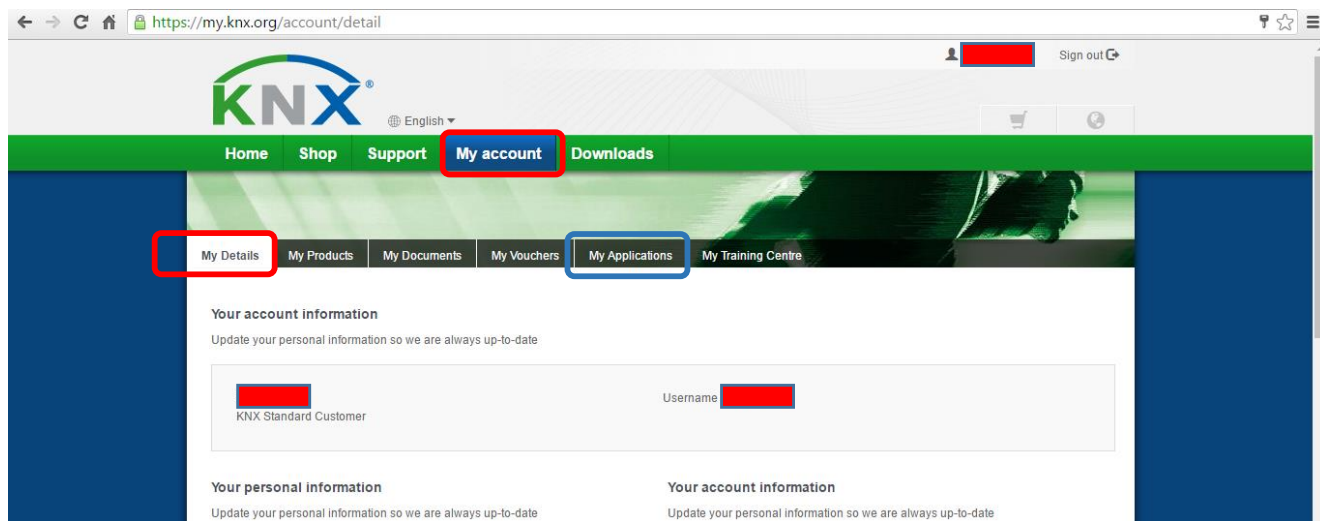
https://my.knx.org/account/detail

Sign out

KNX®

English

Home Shop Support My account Downloads

My Details My Products My Documents My Vouchers My Applications My Training Centre

Your account information

Update your personal information so we are always up-to-date

KNX Standard Customer

Username

Your personal information

Update your personal information so we are always up-to-date

Your account information

Update your personal information so we are always up-to-date